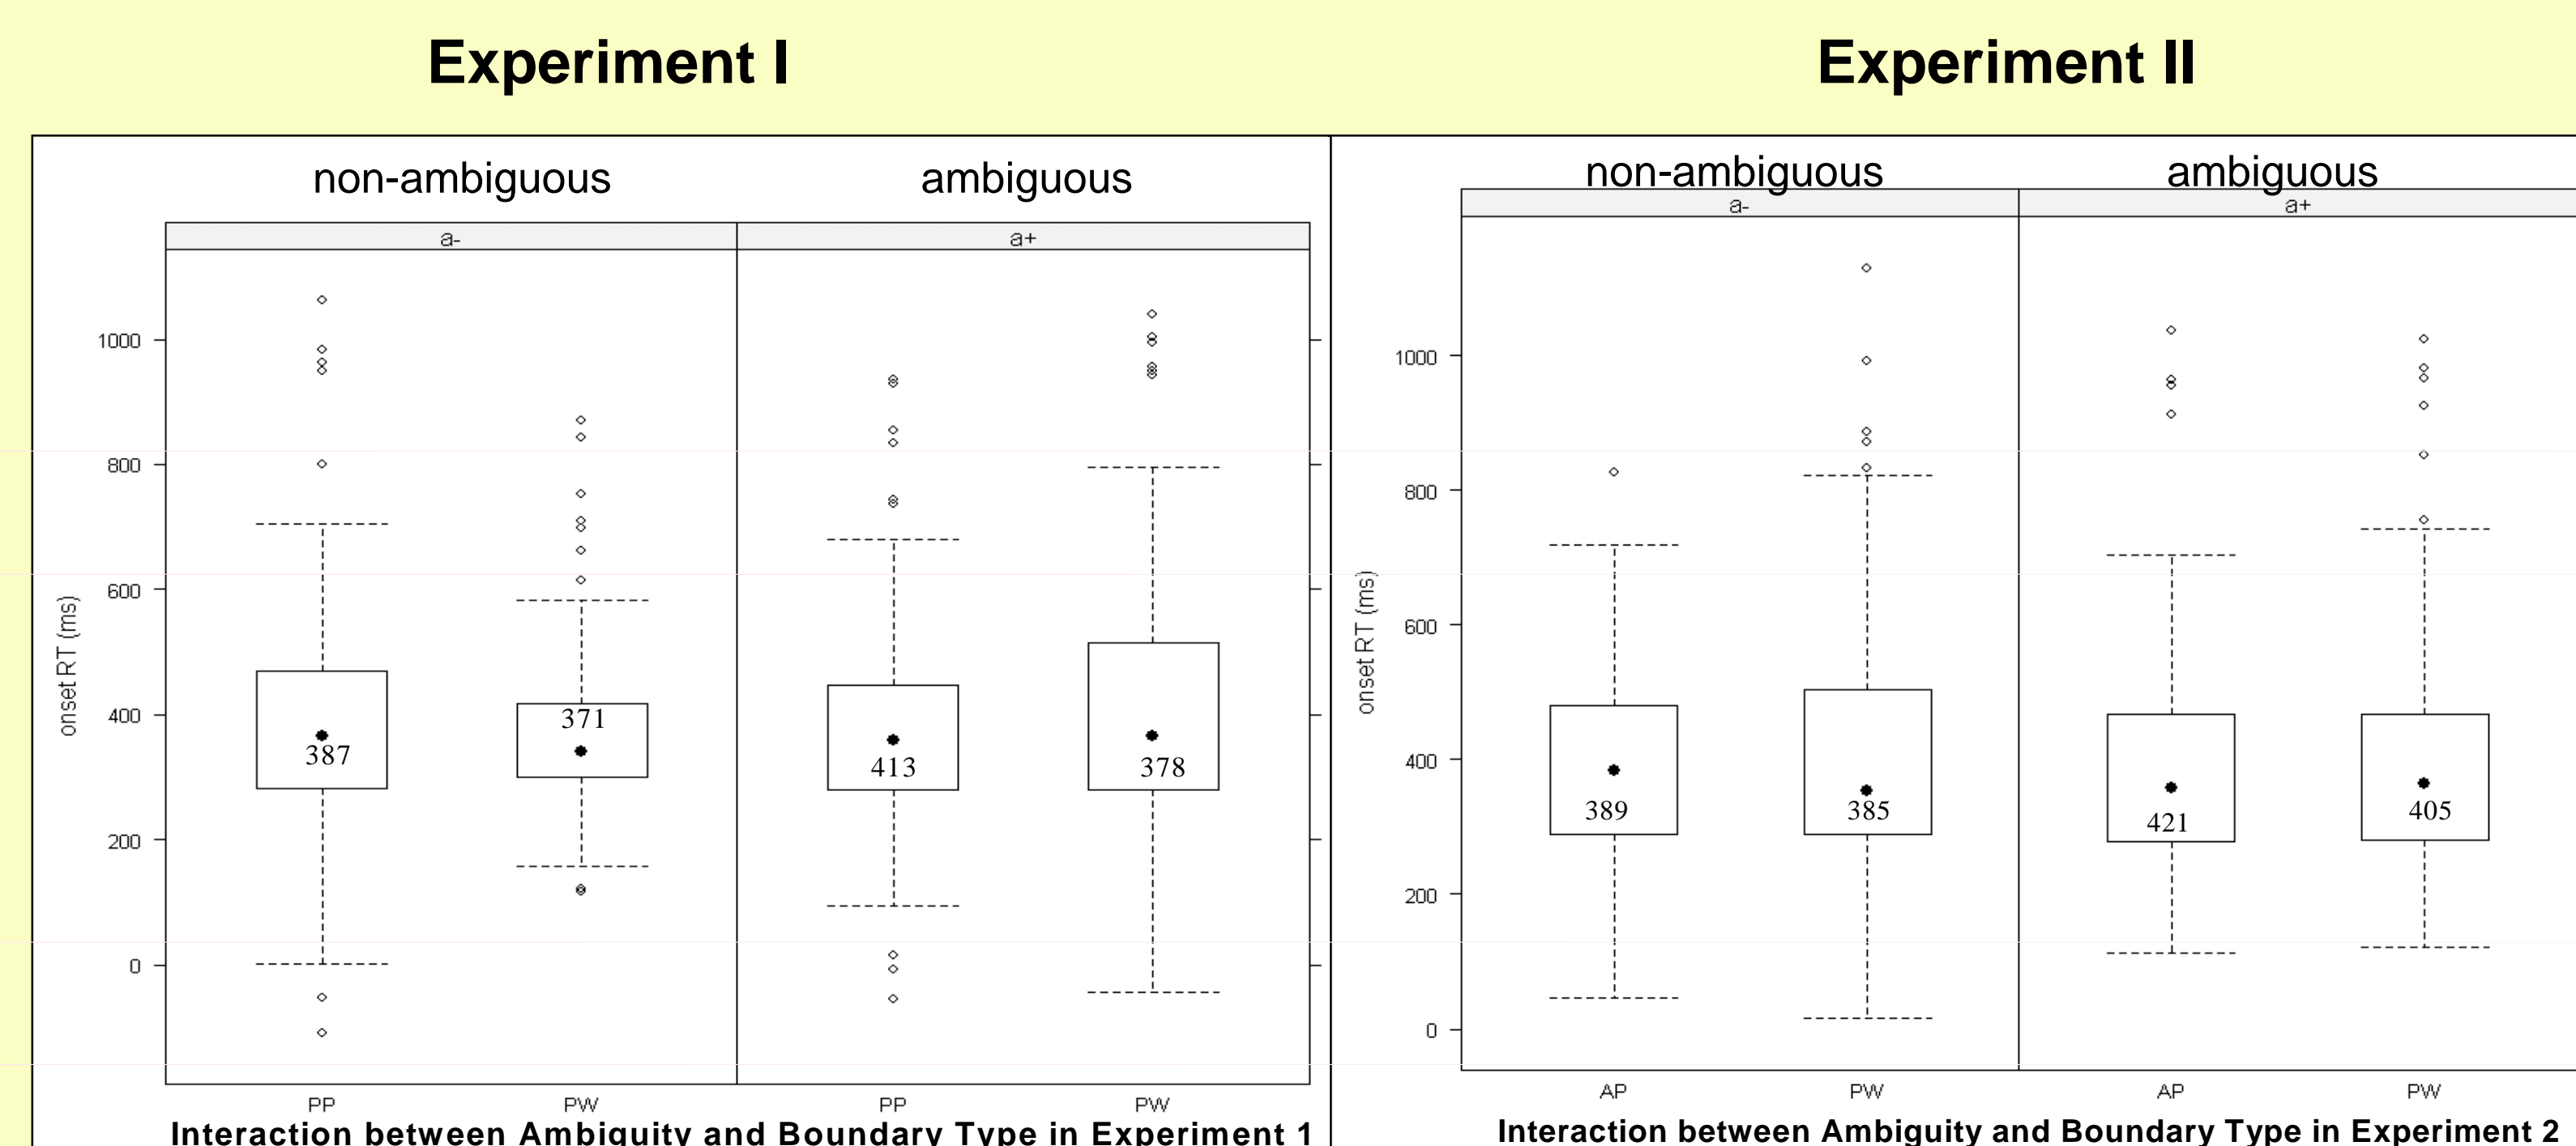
Experiment I

Experiment II

non-ambiguous

ambiguous

a-

a+

1000
800
600
400
200
0

onset RT (ms)

387

371

413

378

PP
PW
PP
PW

Interaction between Ambiguity and Boundary Type in Experiment 1

non-ambiguous

ambiguous

a-

a+

1000
800
600
400
200
0

onset RT (ms)

389

385

421

405

AP
PW
AP
PW

Interaction between Ambiguity and Boundary Type in Experiment 2